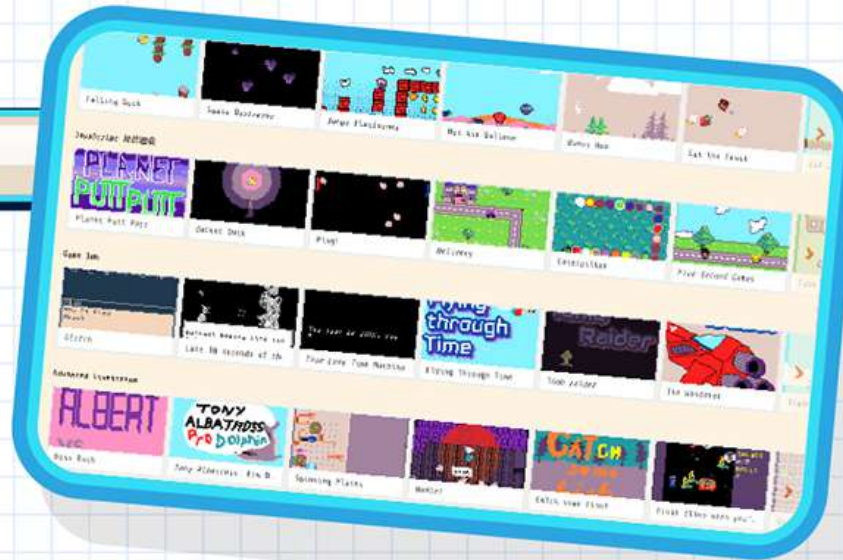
Falling Duck

Space Destroyer

Bungo Platformer

Hit the Balloon

Bunny Hop

Eat the Fruit

JavaScript Arcade

PLANET PUTT PUTT

Planet Putt Putt

Defend Duck

Plug!

Delivery

Caterpillar

Five Second Games

Game Jam

Glitch

Late 30 Seconds of the

Time Time Machine

Flying through Time

Flying Through Time

Tomb Raider

Tomb Raider

The Wanderer

Advanced Livestream

ALBERT

Boss Rush

TONY ALBATROSS Pro Dolphin

Tony Albatross: Pro D

Spinning Plates

Wonder

CATCH

Catch your Fruit

Fruit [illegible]